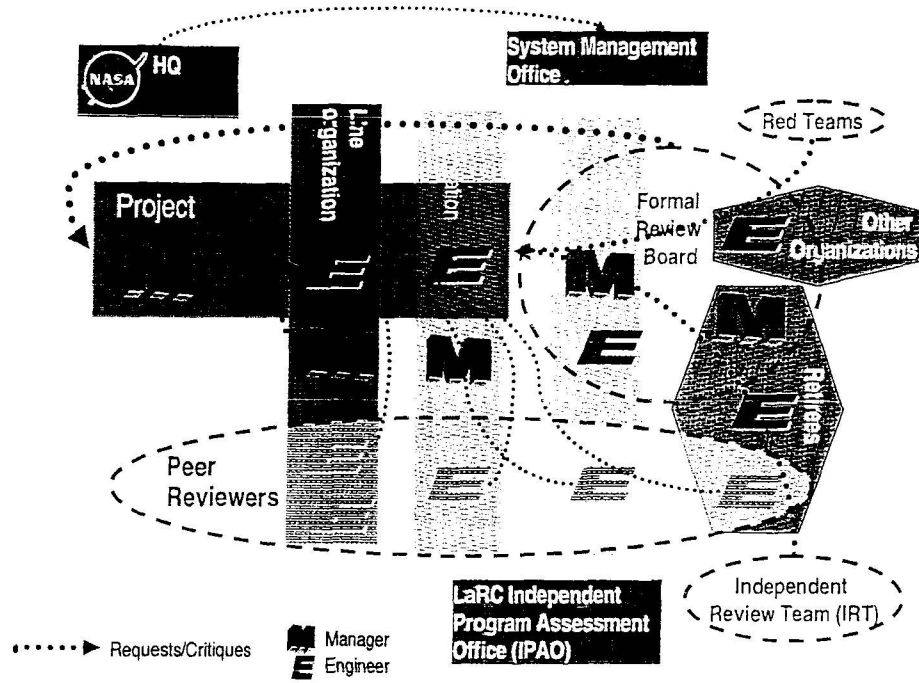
NASA HQ

System Management Office.

Red Teams

Line organization

Project

ation

Formal Review Board

Other Organizations

Retirees

Peer Reviewers

LaRC Independent Program Assessment Office (IPAO)

Independent Review Team (IRT)

Requests/Critiques

M Manager
E Engineer